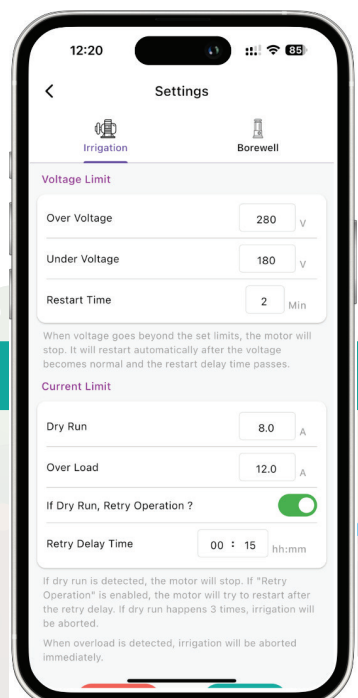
12:20

85

<

Settings

Irrigation

Borewell

Voltage Limit

Over Voltage

280 V

Under Voltage

180 V

Restart Time

2 Min

When voltage goes beyond the set limits, the motor will stop. It will restart automatically after the voltage becomes normal and the restart delay time passes.

Current Limit

Dry Run

8.0 A

Over Load

12.0 A

If Dry Run, Retry Operation ?

Retry Delay Time

00 : 15 hh:mm

If dry run is detected, the motor will stop. If "Retry Operation" is enabled, the motor will try to restart after the retry delay. If dry run happens 3 times, irrigation will be aborted.

When overload is detected, irrigation will be aborted immediately.